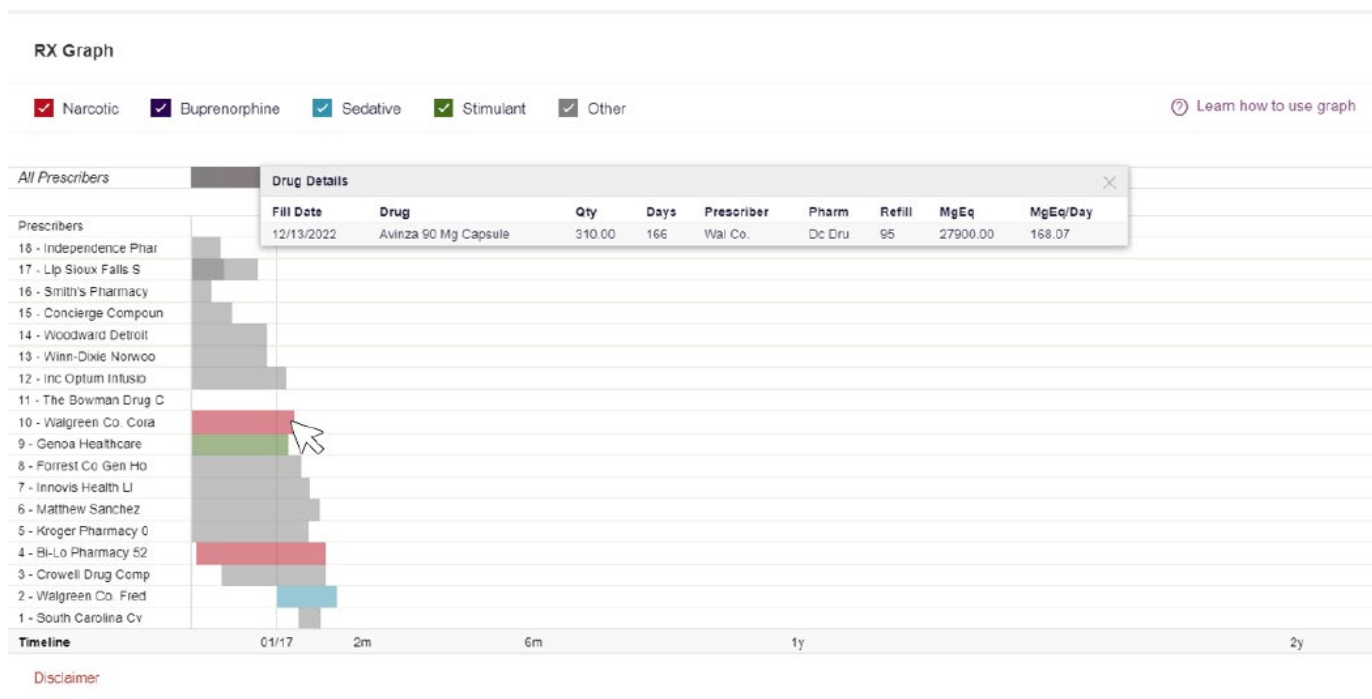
RX Graph

Narcotic Buprenorphine Sedative Stimulant Other

Learn how to use graph

All Prescribers

Drug Details

| Fill Date | Drug | Qty | Days | Prescriber | Pharm | Refill | MgEq | MgEq/Day |
|---|---|---|---|---|---|---|---|---|
| 12/13/2022 | Avinza 90 Mg Capsule | 310.00 | 166 | Wal Co. | Dc Dru | 95 | 27900.00 | 168.07 |

Prescribers
18 - Independence Phar
17 - Llp Sioux Falls S
16 - Smith's Pharmacy
15 - Concierge Compoun
14 - Woodward Detroit
13 - Winn-Dixie Norwoo
12 - Inc Optum Infusio
11 - The Bowman Drug C
10 - Walgreen Co. Cora
9 - Genoa Healthcare
8 - Forrest Co Gen Ho
7 - Innovis Health Ll
6 - Matthew Sanchez
5 - Kroger Pharmacy 0
4 - Bi-Lo Pharmacy 52
3 - Crowell Drug Comp
2 - Walgreen Co. Fred
1 - South Carolina Cv

Timeline 01/17 2m 6m 1y 2y

Disclaimer